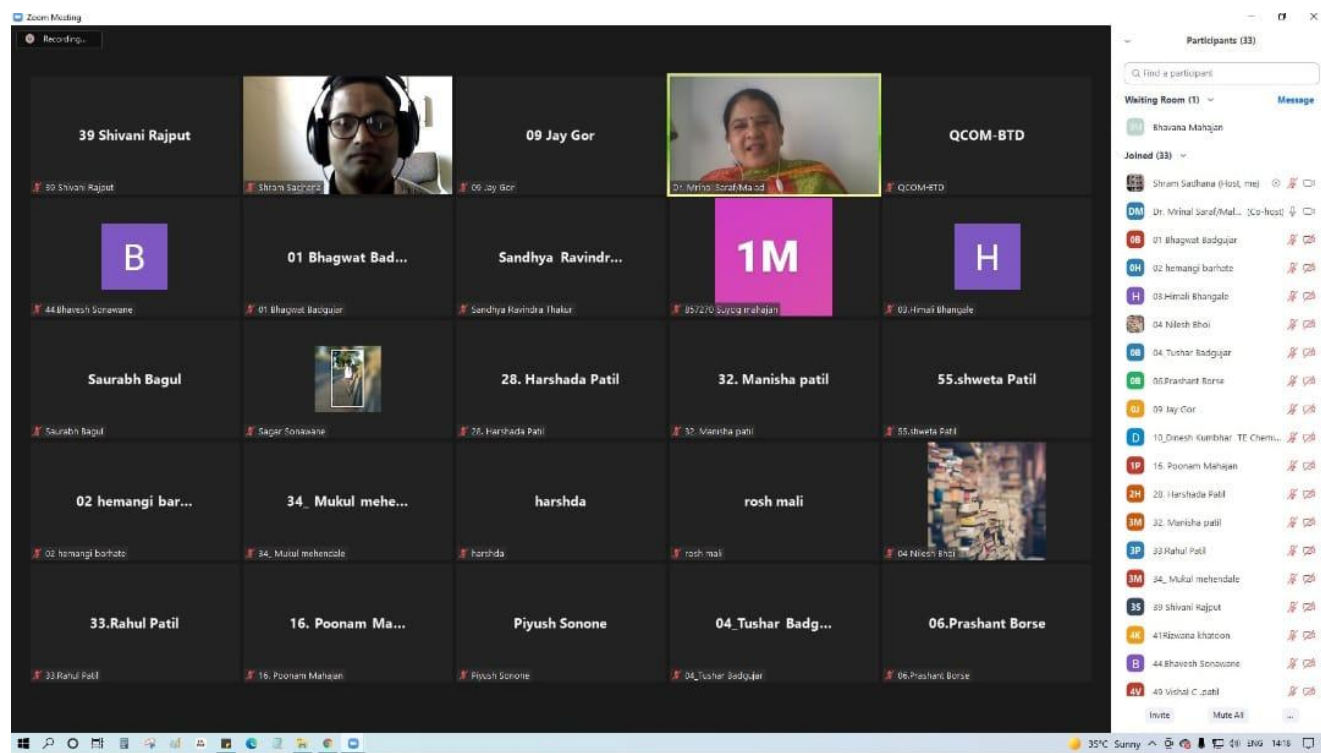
Zoom Meeting

Recording...

39 Shivani Rajput
39 Shivani Rajput

Shram Sadhana

09 Jay Gor
09 Jay Gor

Dr. Mrinal Saraf/Malad

QCOM-BTD
QCOM-BTD

B
44 Bhavesh Sonawane

01 Bhagwat Bad...
01 Bhagwat Badgujar

Sandhya Ravindr...
Sandhya Ravindra Thakur

1M
857270 Suyog mahajan

H
03 Himali Bhangale

Saurabh Bagul
Saurabh Bagul

Sagar Sonawane

28. Harshada Patil
28. Harshada Patil

32. Manisha patil
32. Manisha patil

55.shweta Patil
55.shweta Patil

02 hemangi bar...
02 hemangi barhate

34_ Mukul mehe...
34_ Mukul mehendale

harshda
harshda

rosh mali
rosh mali

04 Nilesh Bhoi

33.Rahul Patil
33.Rahul Patil

16. Poonam Ma...
16. Poonam Mahajan

Piyush Sonone
Piyush Sonone

04_Tushar Badg...
04_Tushar Badgujar

06.Prashant Borse
06.Prashant Borse

Participants (33)

Find a participant

Waiting Room (1)
Message

Bhavana Mahajan

Joined (33)

Shram Sadhana (Host, me)
DM Dr. Mrinal Saraf/Mal... (Co-host)
0B 01 Bhagwat Badgujar
0H 02 hemangi barhate
H 03 Himali Bhangale
04 Nilesh Bhoi
0B 04 Tushar Badgujar
0B 06 Prashant Borse
0J 09 Jay Gor
D 10_Dinesh Kumbhar TE Chem...
1P 16. Poonam Mahajan
2H 28. Harshada Patil
3M 32. Manisha patil
3P 33 Rahul Patil
3M 34_ Mukul mehendale
3S 39 Shivani Rajput
4K 41Rizwana khatoon
B 44 Bhavesh Sonawane
4V 49 Vishal C. patil

Invite
Mute All
...

35°C Sunny ENG 14:18